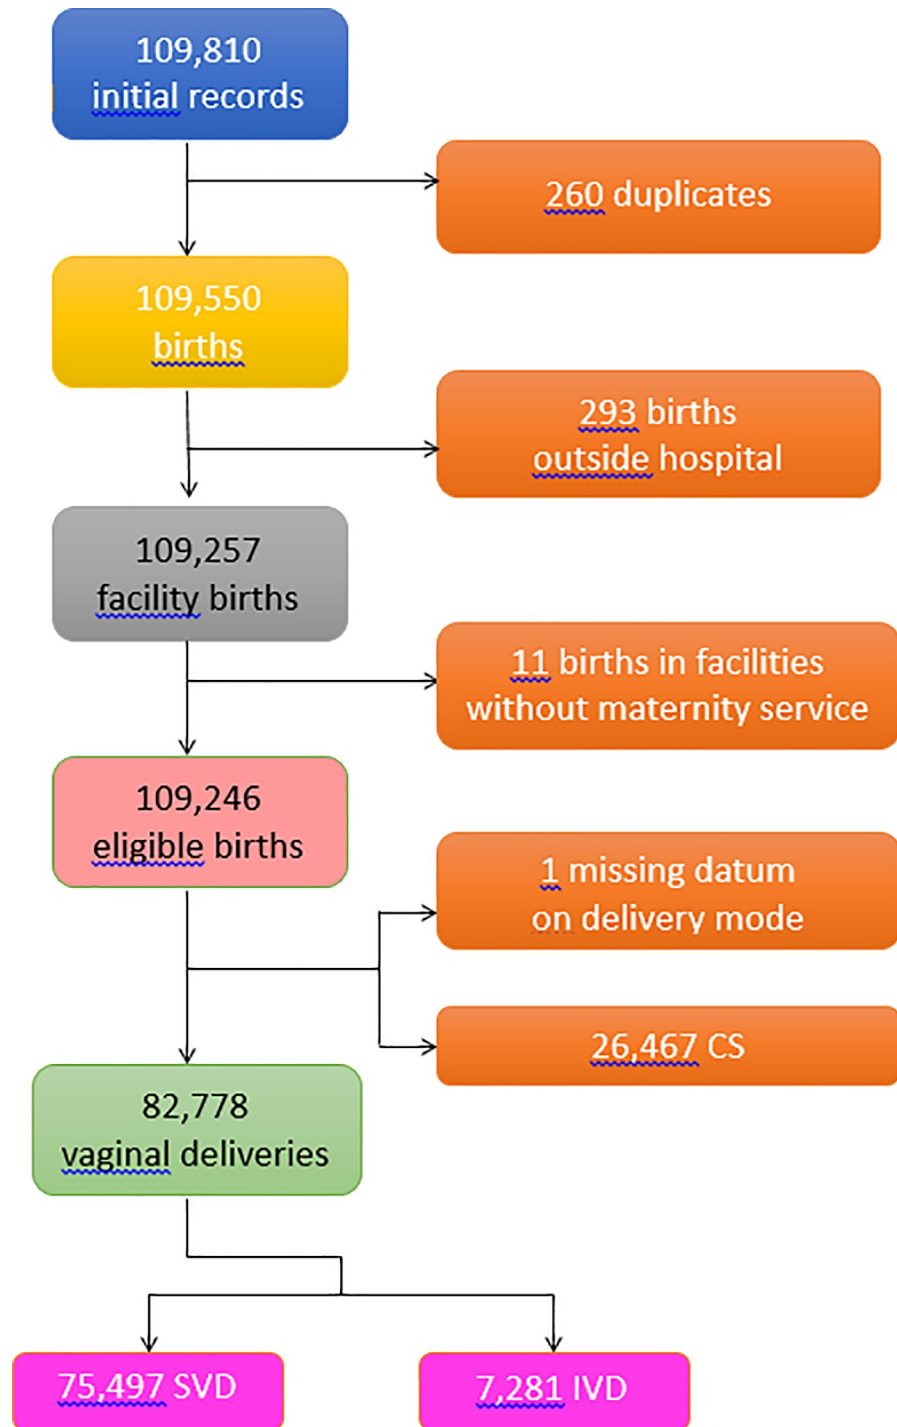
109,810
initial records

260 duplicates

109,550
births

293 births
outside hospital

109,257
facility births

11 births in facilities
without maternity service

109,246
eligible births

1 missing datum
on delivery mode

26,467 CS

82,778
vaginal deliveries

75,497 SVD

7,281 IVD